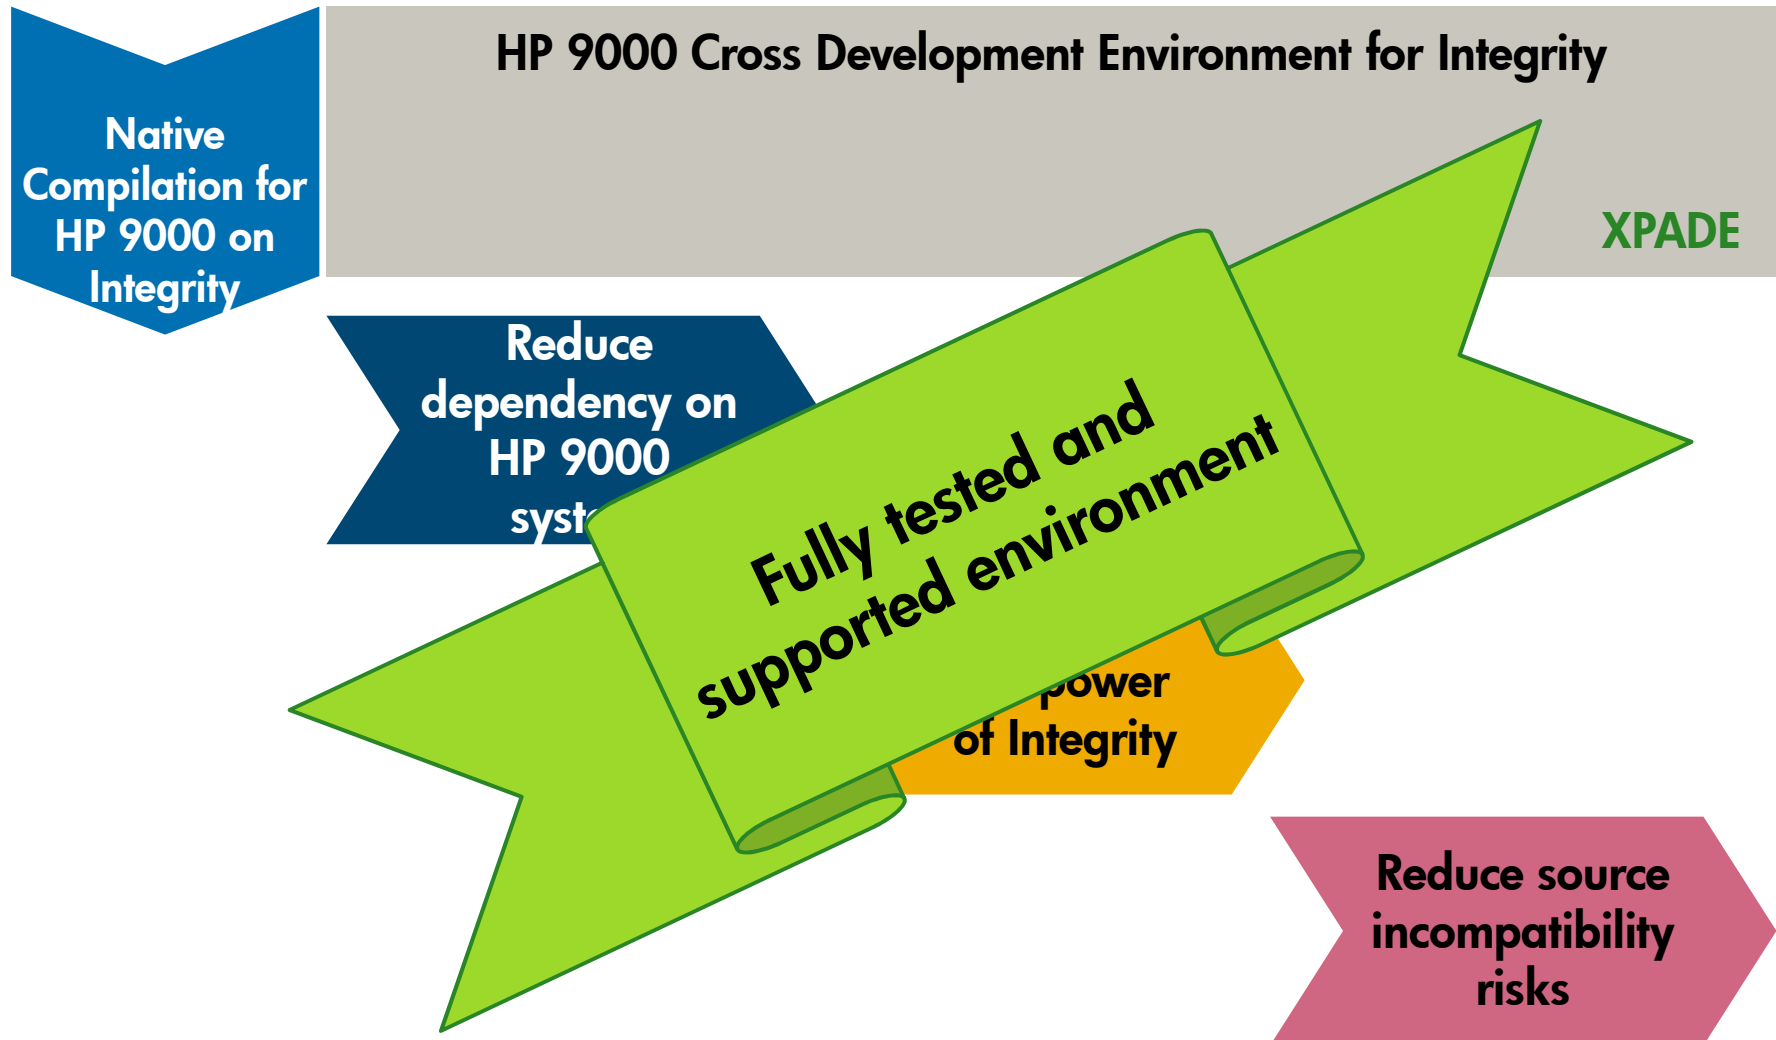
Native Compilation for HP 9000 on Integrity

HP 9000 Cross Development Environment for Integrity

XPADE

Reduce dependency on HP 9000 syst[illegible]

Fully tested and supported environment

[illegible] power of Integrity

Reduce source incompatibility risks